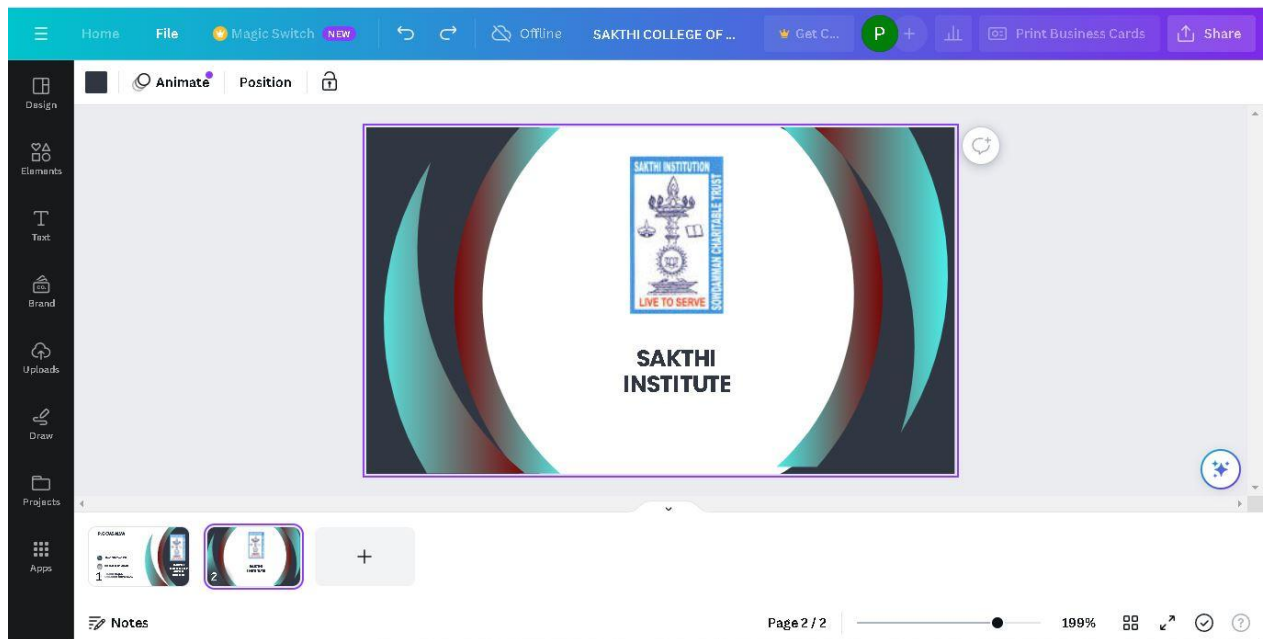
Home File Magic Switch NEW Offline SAKTHI COLLEGE OF ... Get C... P Print Business Cards Share

Animate Position

Design
Elements
Text
Brand
Uploads
Draw
Projects
Apps

SAKTHI INSTITUTION
SOMDAMMAN CHARITABLE TRUST
LIVE TO SERVE

SAKTHI INSTITUTE

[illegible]
1
2
+

Notes
Page 2 / 2
199%
?